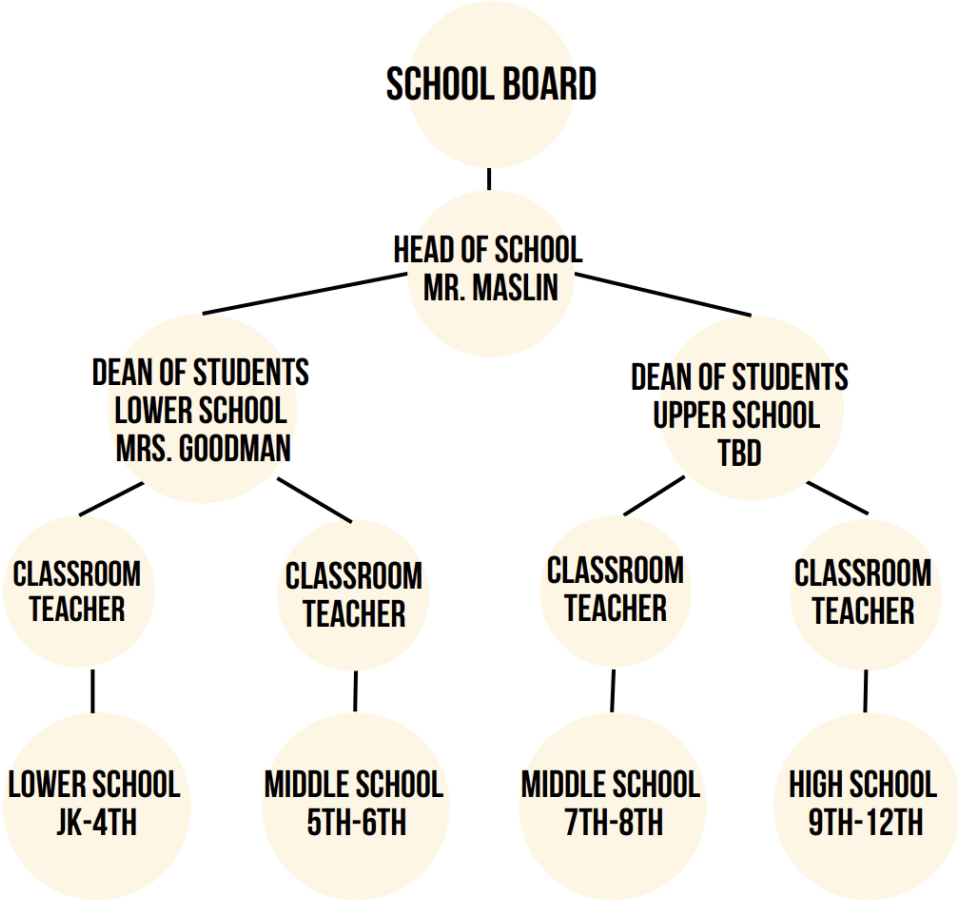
SCHOOL BOARD

HEAD OF SCHOOL
MR. MASLIN

DEAN OF STUDENTS
LOWER SCHOOL
MRS. GOODMAN

DEAN OF STUDENTS
UPPER SCHOOL
TBD

CLASSROOM
TEACHER

CLASSROOM
TEACHER

CLASSROOM
TEACHER

CLASSROOM
TEACHER

LOWER SCHOOL
JK-4TH

MIDDLE SCHOOL
5TH-6TH

MIDDLE SCHOOL
7TH-8TH

HIGH SCHOOL
9TH-12TH